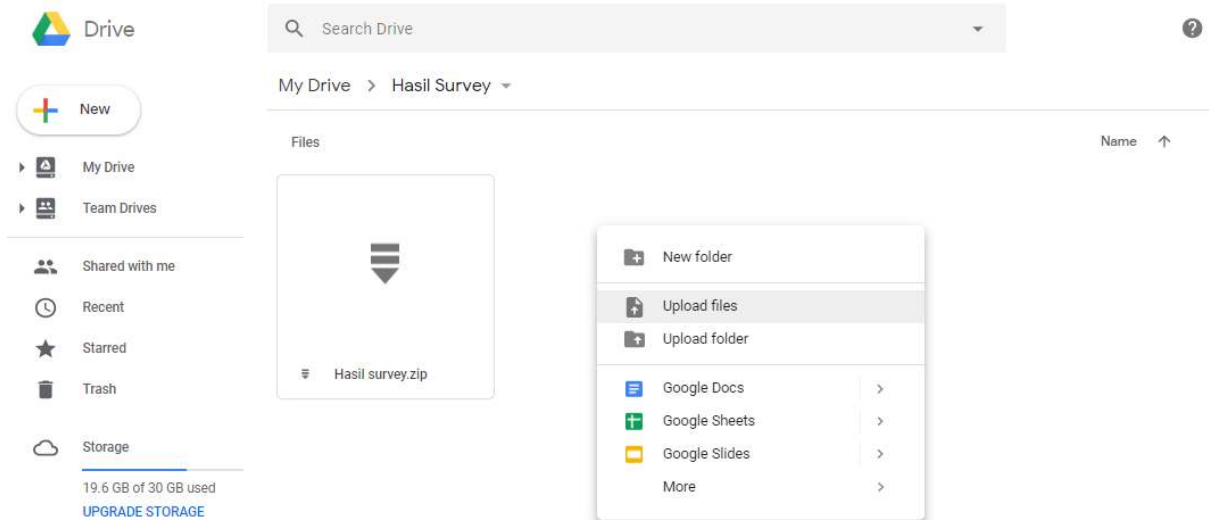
Drive

Search Drive

New

My Drive

Team Drives

Shared with me

Recent

Starred

Trash

Storage

19.6 GB of 30 GB used

UPGRADE STORAGE

My Drive > Hasil Survey

Files

Name

Hasil survey.zip

New folder

Upload files

Upload folder

Google Docs

Google Sheets

Google Slides

More